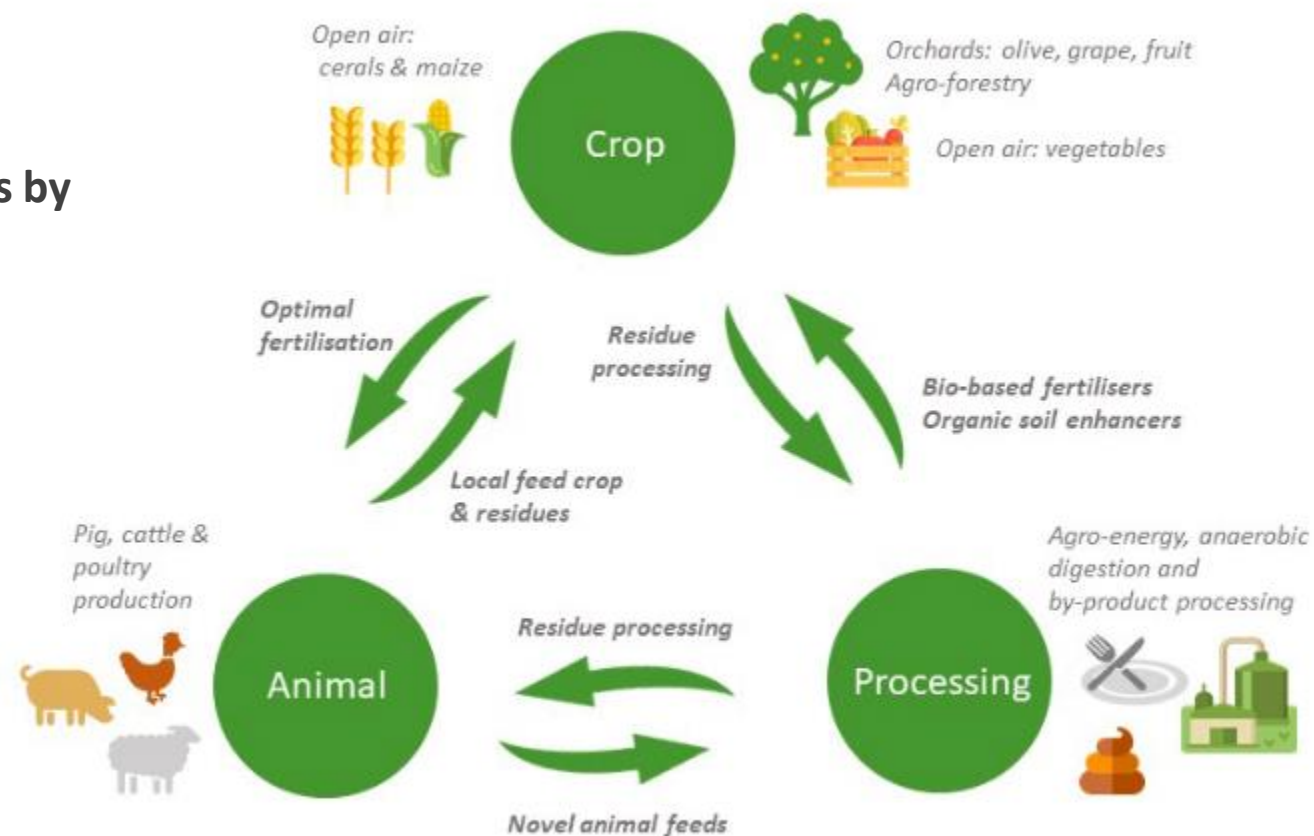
s by

Open air: cerals & maize

Crop

Orchards: olive, grape, fruit
Agro-forestry

Open air: vegetables

Optimal fertilisation

Residue processing

Bio-based fertilisers
Organic soil enhancers

Local feed crop & residues

Pig, cattle & poultry production

Agro-energy, anaerobic digestion and by-product processing

Residue processing

Animal

Processing

Novel animal feeds